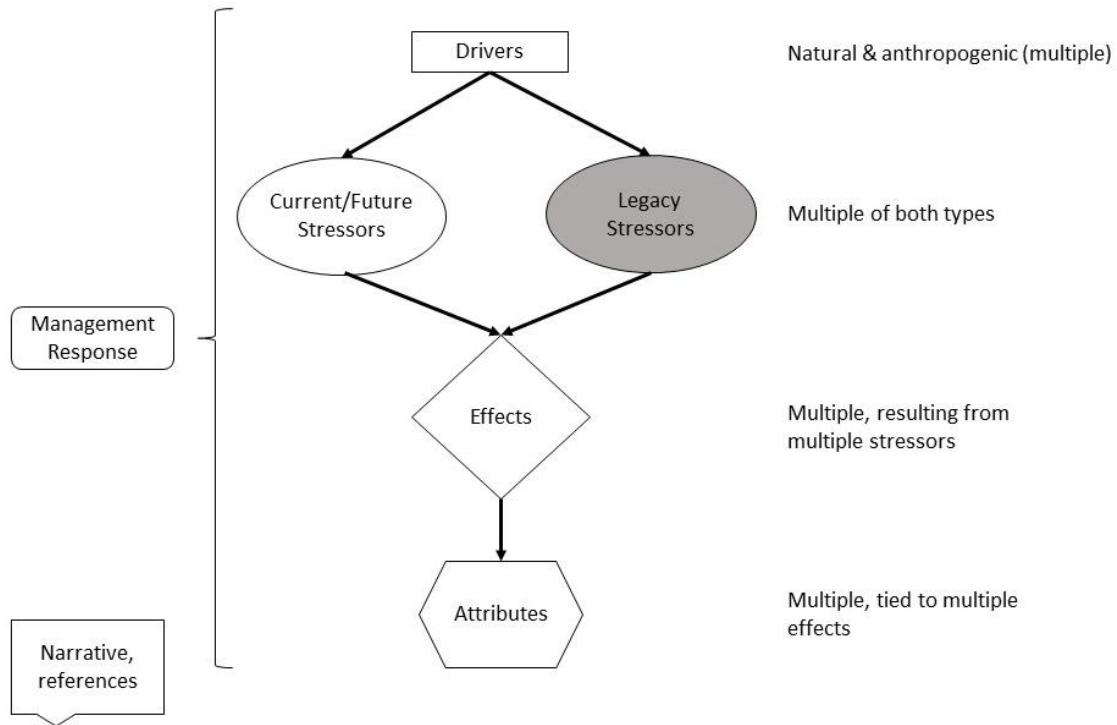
Drivers

Natural & anthropogenic (multiple)

Current/Future Stressors

Legacy Stressors

Multiple of both types

Management Response

Effects

Multiple, resulting from multiple stressors

Attributes

Multiple, tied to multiple effects

Narrative, references